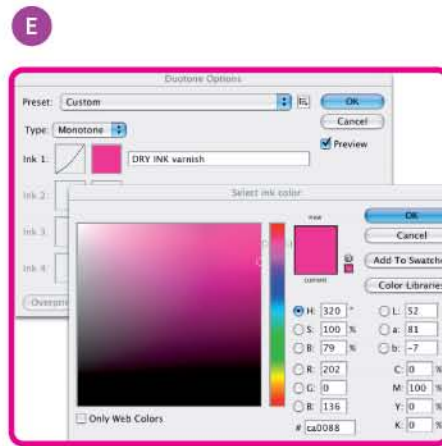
E

Duotone Options

Preset: Custom

OK

Cancel

Preview

Type: Monotone

Ink 1:

DRY INK varnish

Ink 2:

Ink 3:

Ink 4:

Overprint

Select ink color

new

current

OK

Cancel

Add To Swatches

Color Libraries

H: 320 °

S: 100 %

B: 79 %

R: 202

G: 0

B: 136

L: 52

a: 81

b: -7

C: 0 %

M: 100 %

Y: 0 %

K: 0 %

# ca0088

Only Web Colors